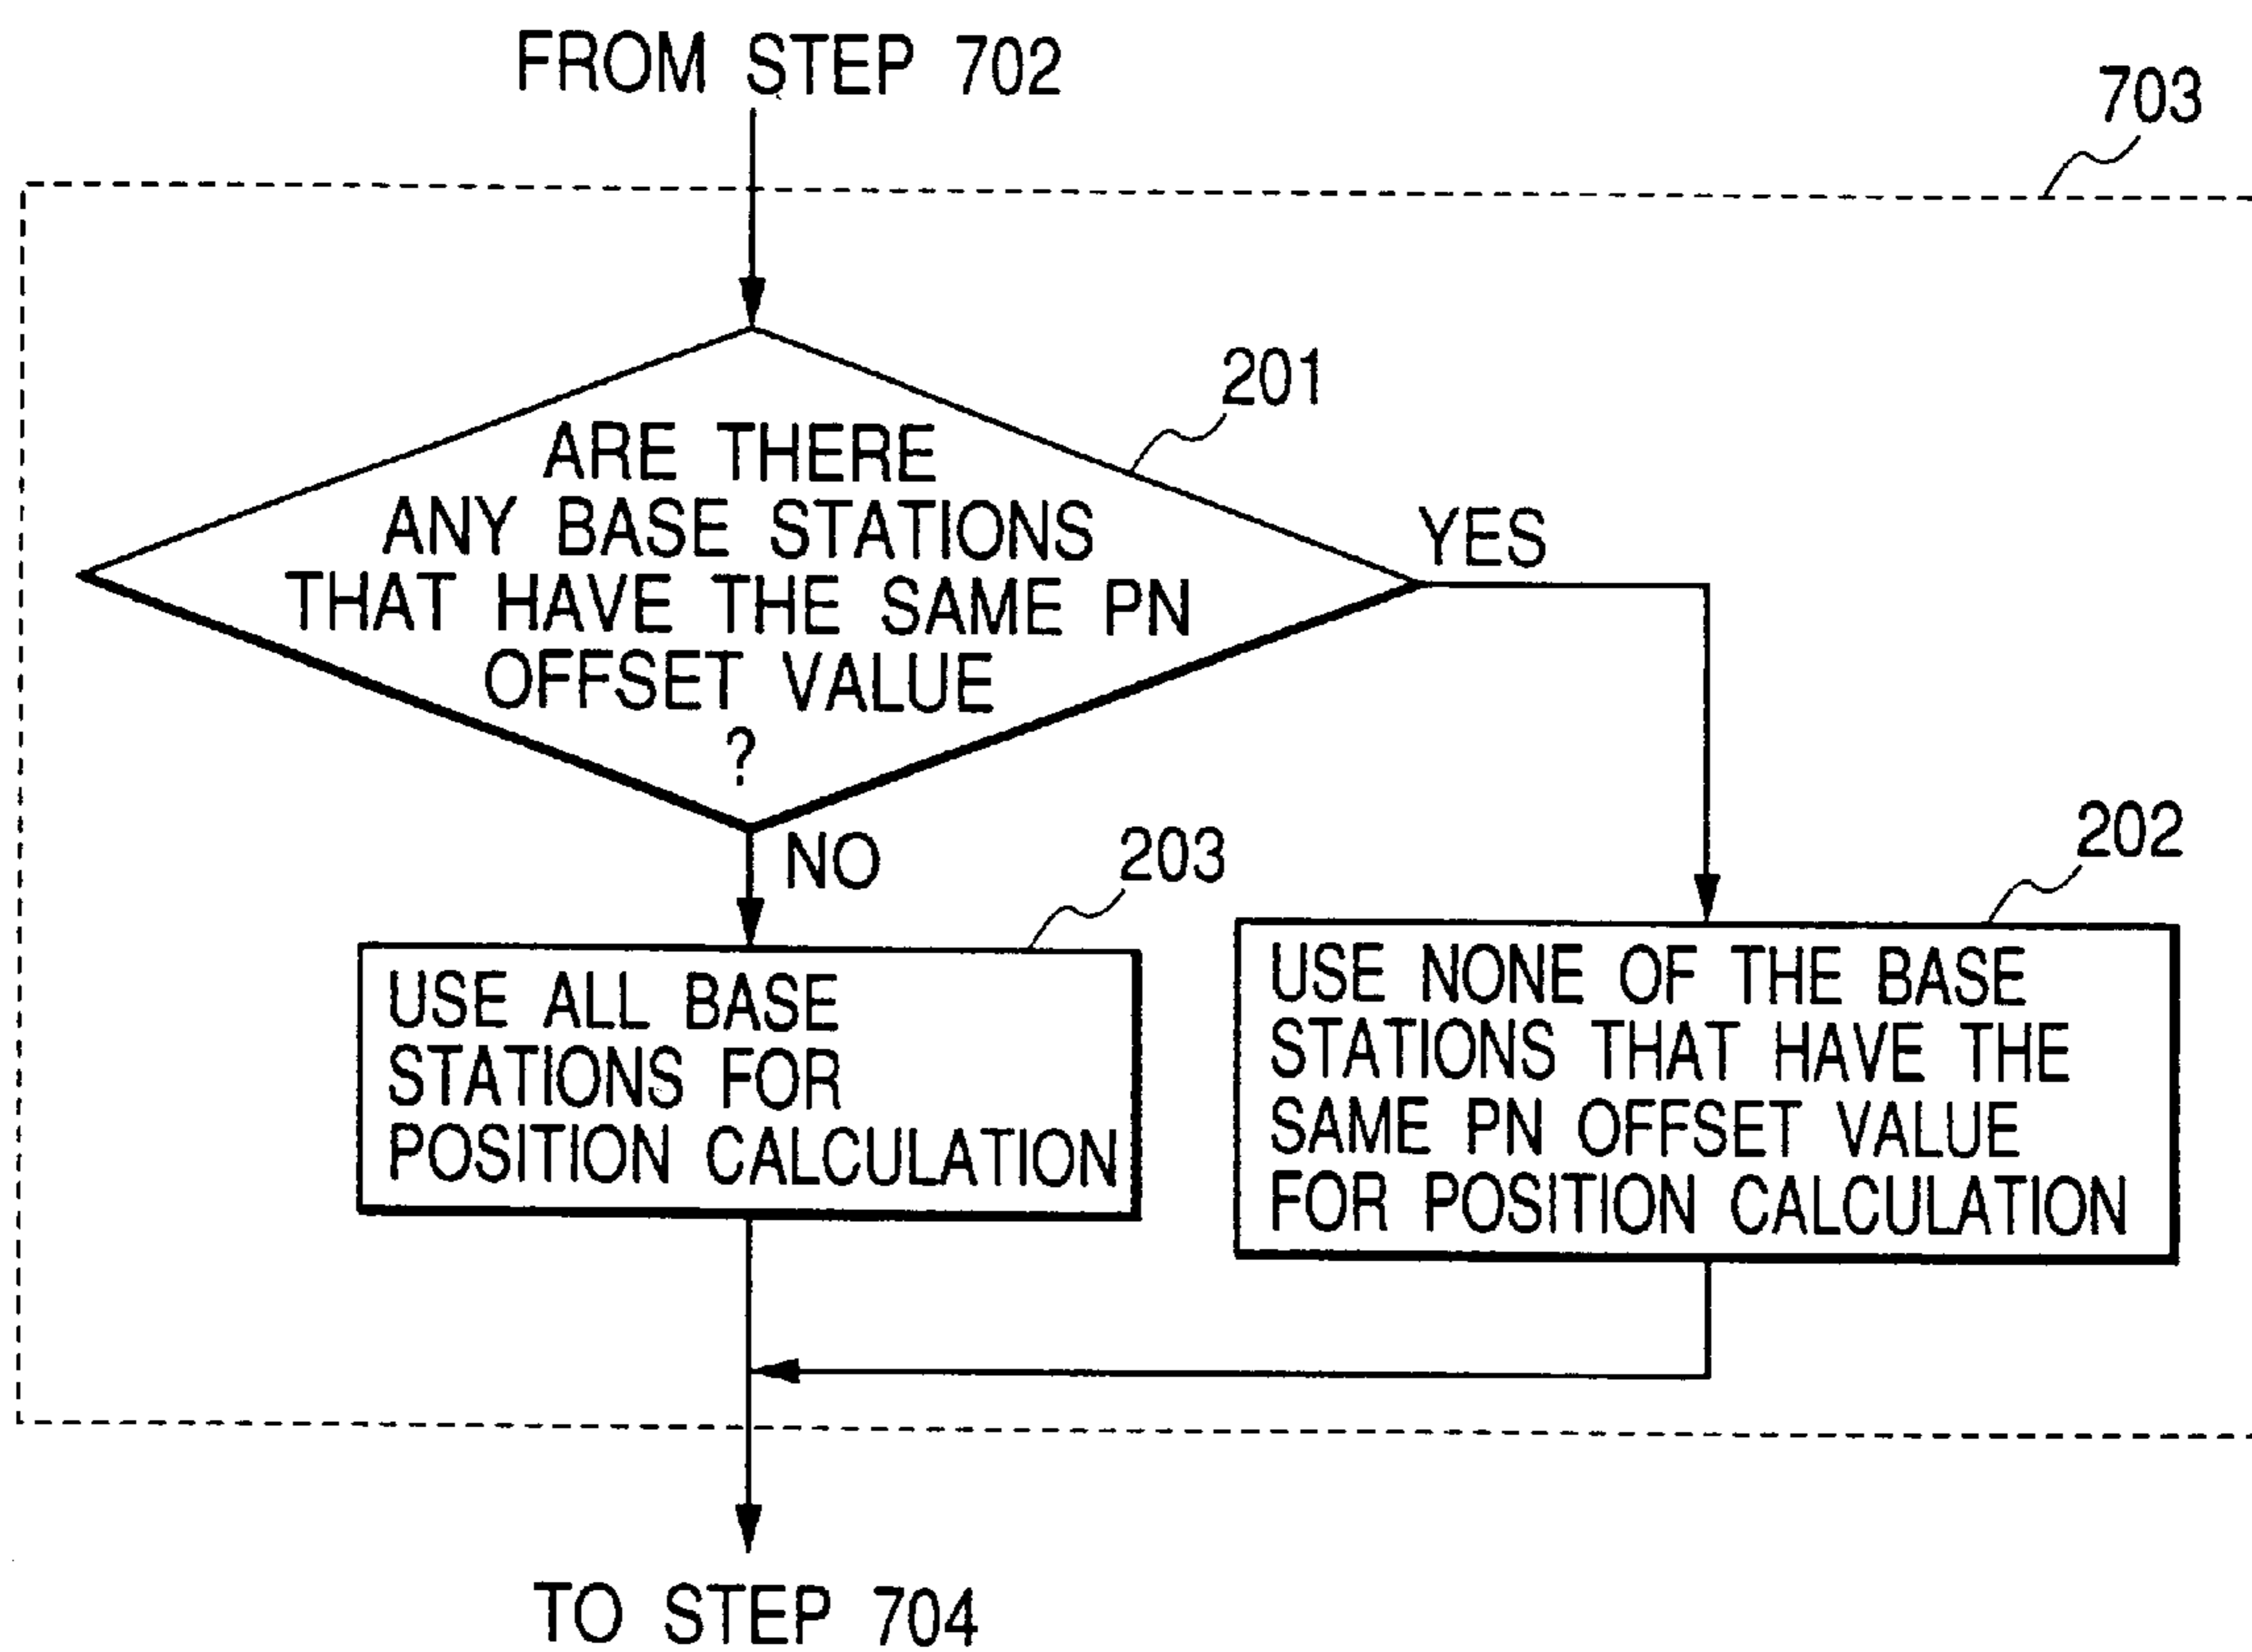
FROM STEP 702

703

201

ARE THERE ANY BASE STATIONS THAT HAVE THE SAME PN OFFSET VALUE ?

YES

NO

203

USE ALL BASE STATIONS FOR POSITION CALCULATION

202

USE NONE OF THE BASE STATIONS THAT HAVE THE SAME PN OFFSET VALUE FOR POSITION CALCULATION

TO STEP 704